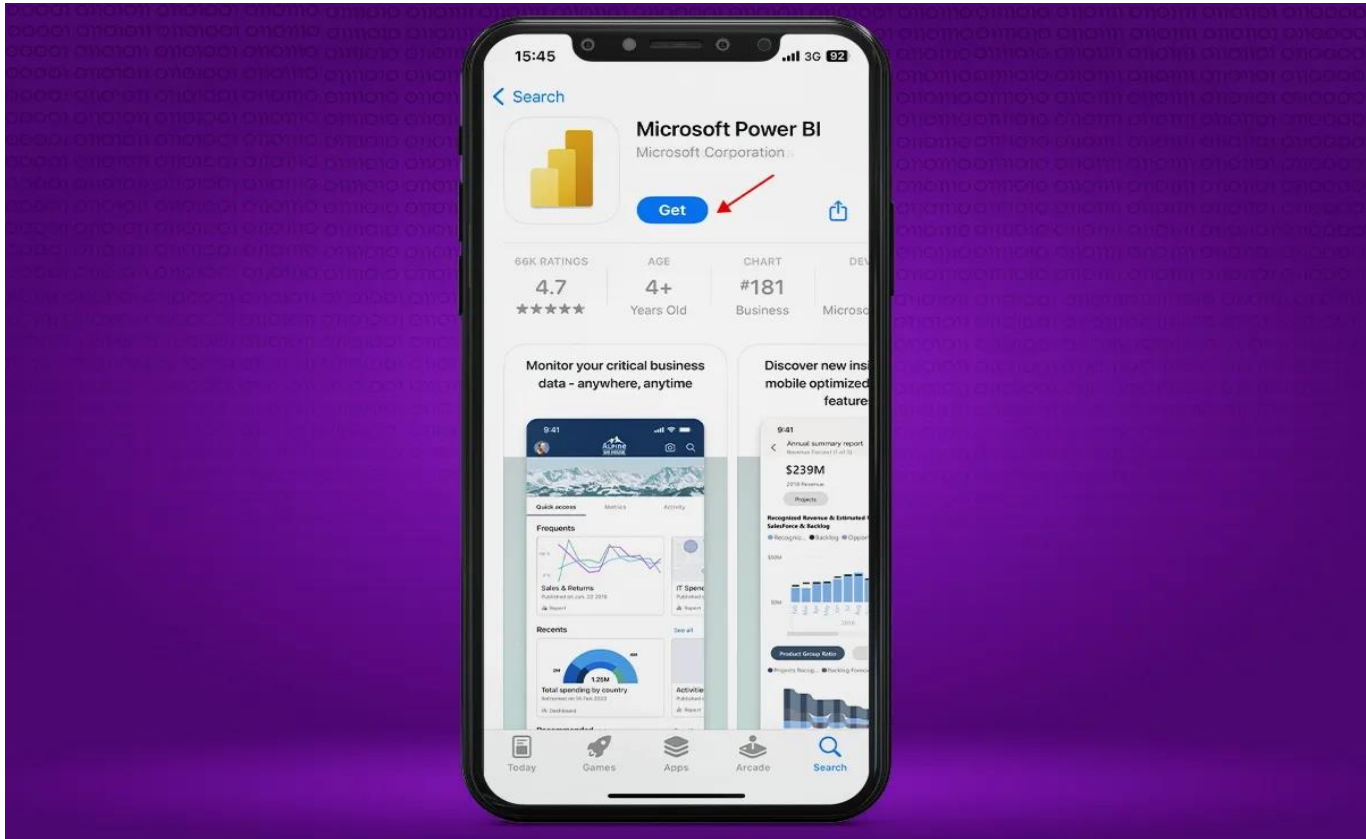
15:45
3G 92

< Search

Microsoft Power BI
Microsoft Corporation

Get

66K RATINGS
4.7
★★★★★

AGE
4+
Years Old

CHART
#181
Business

DEV
Microso

Monitor your critical business data - anywhere, anytime

9:41

Quick access
Metrics
Activity

Frequents

Sales & Returns
Published on Jun. 20 2018
Report

IT Spend
Report

Recents
See all

1.25M

Total spending by country
Refreshed on 16 Feb 2022
Dashboard

Activitie
Report

Discover new insi mobile optimized feature

9:41
Annual summary report

$239M
2018 Revenue

Projects

Recognized Revenue & Estimated SalesForce & Backlog
Recognize... Backlog Oppor

Product Group Ratio

Today
Games
Apps
Arcade
Search